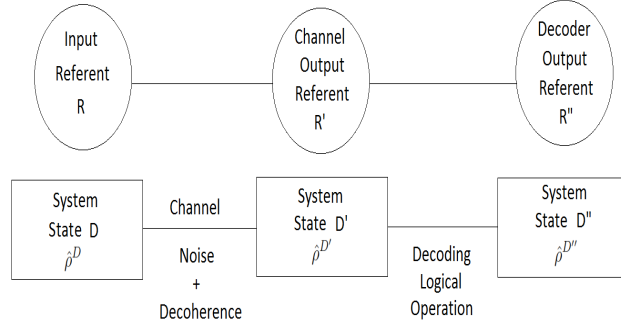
Input Referent R

Channel Output Referent R'

Decoder Output Referent R"

System State D $\hat{\rho}^D$

Channel

Noise + Decoherence

System State D' $\hat{\rho}^{D'}$

Decoding Logical Operation

System State D" $\hat{\rho}^{D''}$